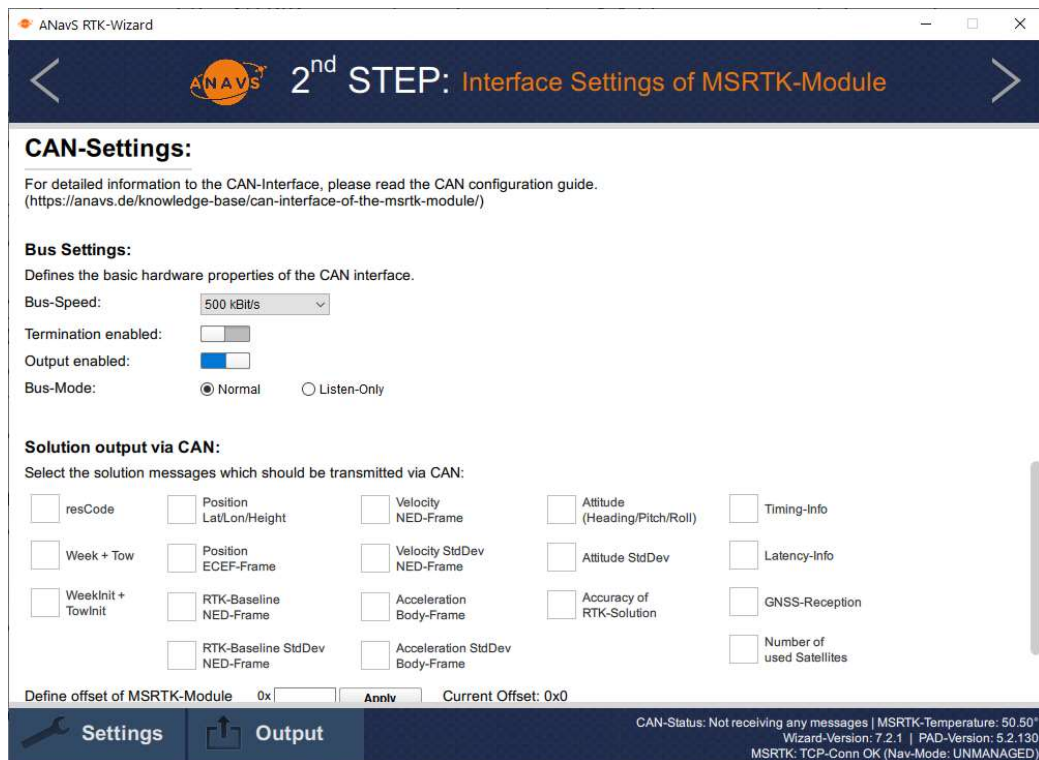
ANavS RTK-Wizard

ANAVS 2$^{nd}$ STEP: Interface Settings of MSRTK-Module

CAN-Settings:

For detailed information to the CAN-Interface, please read the CAN configuration guide. (https://anavs.de/knowledge-base/can-interface-of-the-msrtk-module/)

Bus Settings:

Defines the basic hardware properties of the CAN interface.

Bus-Speed: 500 kBit/s

Termination enabled:

Output enabled:

Bus-Mode: Normal Listen-Only

Solution output via CAN:

Select the solution messages which should be transmitted via CAN:

resCode
Position Lat/Lon/Height
Velocity NED-Frame
Attitude (Heading/Pitch/Roll)
Timing-Info

Week + Tow
Position ECEF-Frame
Velocity StdDev NED-Frame
Attitude StdDev
Latency-Info

WeekInit + TowInit
RTK-Baseline NED-Frame
Acceleration Body-Frame
Accuracy of RTK-Solution
GNSS-Reception

RTK-Baseline StdDev NED-Frame
Acceleration StdDev Body-Frame
Number of used Satellites

Define offset of MSRTK-Module 0x Apply Current Offset: 0x0

Settings Output

CAN-Status: Not receiving any messages | MSRTK-Temperature: 50.50°
Wizard-Version: 7.2.1 | PAD-Version: 5.2.130
MSRTK: TCP-Conn OK (Nav-Mode: UNMANAGED)